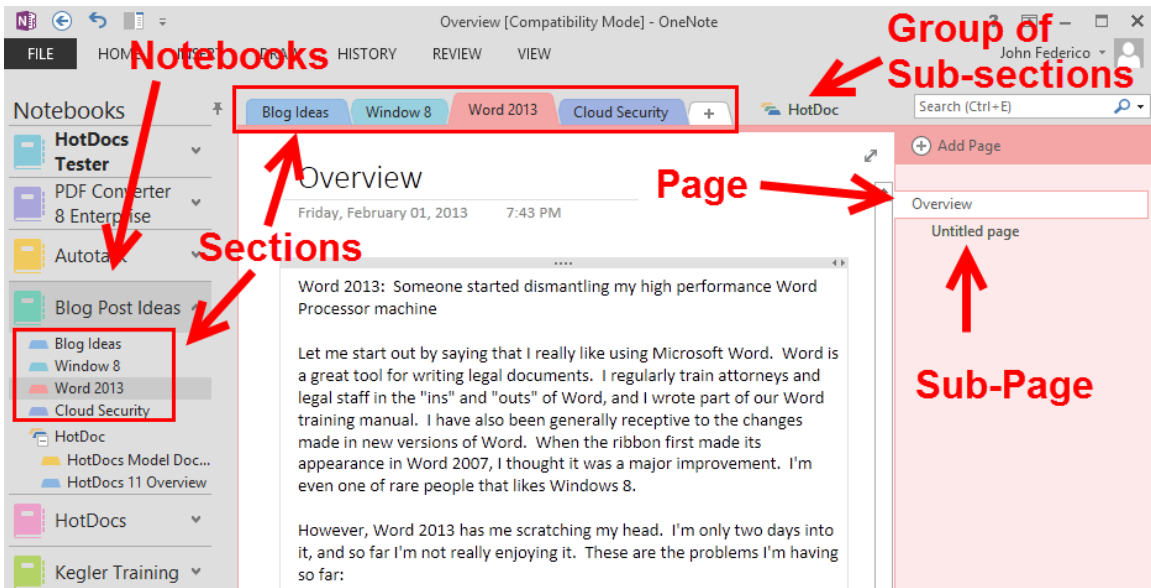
Overview [Compatibility Mode] - OneNote

FILE HOME INSERT DRAW HISTORY REVIEW VIEW

John Federico

Notebooks

Group of Sub-sections

Notebooks

HotDocs Tester

PDF Converter 8 Enterprise

Autotext

Blog Post Ideas

Blog Ideas

Window 8

Word 2013

Cloud Security

HotDoc

HotDocs Model Doc...

HotDocs 11 Overview

HotDocs

Kegler Training

Blog Ideas | Window 8 | Word 2013 | Cloud Security | +

HotDoc

Search (Ctrl+E)

Add Page

Page

Overview

Untitled page

Sub-Page

Sections

Overview

Friday, February 01, 2013 7:43 PM

Word 2013: Someone started dismantling my high performance Word Processor machine

Let me start out by saying that I really like using Microsoft Word. Word is a great tool for writing legal documents. I regularly train attorneys and legal staff in the "ins" and "outs" of Word, and I wrote part of our Word training manual. I have also been generally receptive to the changes made in new versions of Word. When the ribbon first made its appearance in Word 2007, I thought it was a major improvement. I'm even one of rare people that likes Windows 8.

However, Word 2013 has me scratching my head. I'm only two days into it, and so far I'm not really enjoying it. These are the problems I'm having so far: